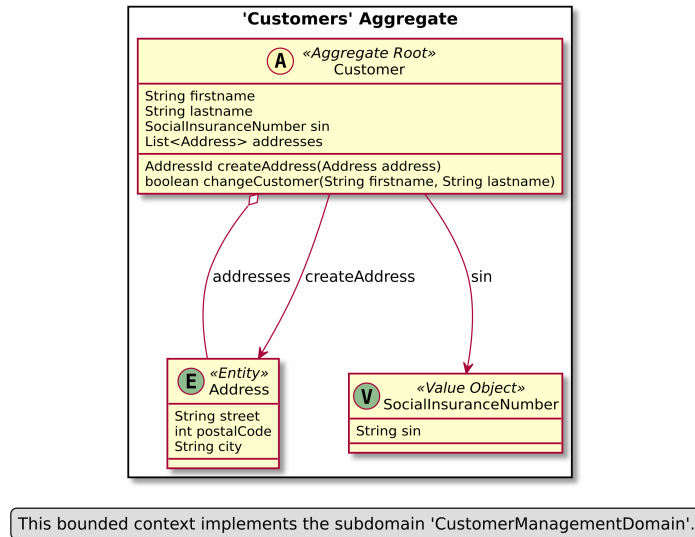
'Customers' Aggregate

A «Aggregate Root»
Customer

String firstname
String lastname
SocialInsuranceNumber sin
List<Address> addresses

AddressId createAddress(Address address)
boolean changeCustomer(String firstname, String lastname)

addresses
createAddress
sin

E «Entity»
Address

String street
int postalCode
String city

V «Value Object»
SocialInsuranceNumber

String sin

This bounded context implements the subdomain 'CustomerManagementDomain'.